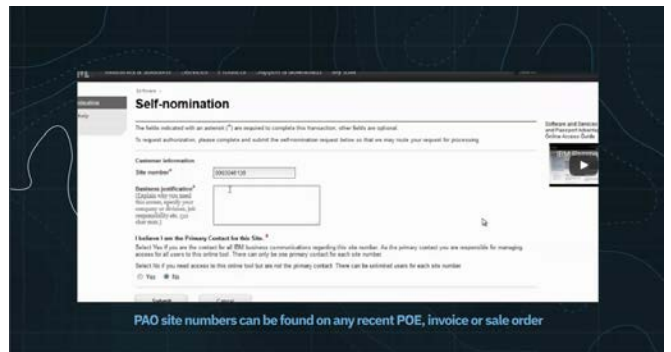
Self-nomination

The fields indicated with an asterisk (*) are required to complete this transaction; other fields are optional.

To request authorization, please complete and submit the self-nomination request below so that we may route your request for processing.

Customer information

Site number* 0003046128

Business justification* (Explain why you need this access, specify your company or division, job responsibility etc. (xxx char max.)

I believe I am the Primary Contact for this Site. *

Select Yes if you are the contact for all IBM business communications regarding this site number. As the primary contact you are responsible for managing access for all users to this online tool. There can only be one primary contact for each site number.

Select No if you need access to this online tool but are not the primary contact. There can be unlimited users for each site number.

Yes No

Submit Cancel

Software and Services and Passport Advantage Online Access Guide

PAO site numbers can be found on any recent POE, invoice or sale order